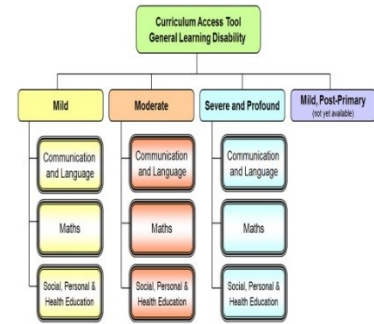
Curriculum Access Tool
General Learning Disability

Mild

Communication and Language

Maths

Social, Personal & Health Education

Moderate

Communication and Language

Maths

Social, Personal & Health Education

Severe and Profound

Communication and Language

Maths

Social, Personal & Health Education

Mild, Post-Primary
(not yet available)